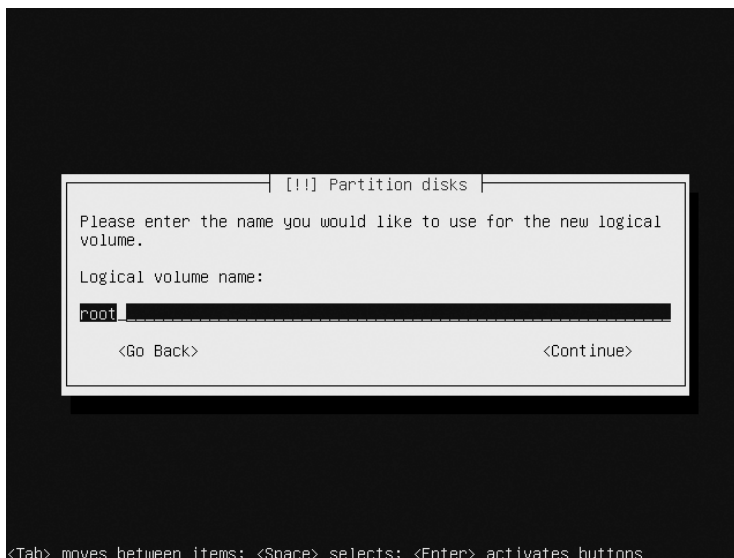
[!!] Partition disks

Please enter the name you would like to use for the new logical volume.

Logical volume name:

root

<Go Back>

<Continue>

<Tab> moves between items; <Space> selects; <Enter> activates buttons